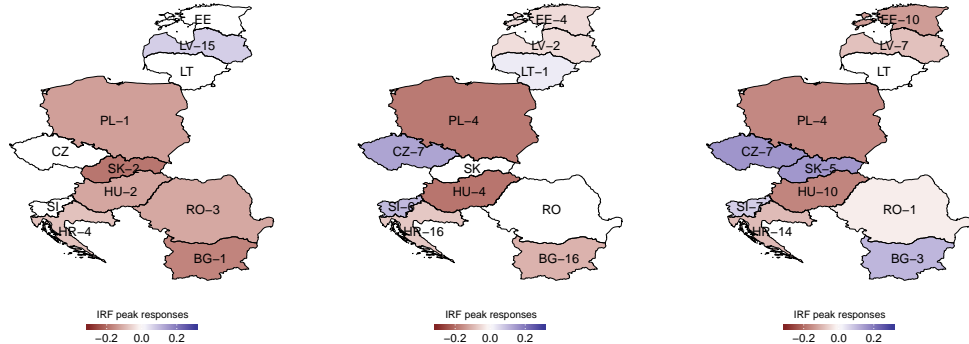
EE
LV–15
LT
PL–1
CZ
SK–2
HU–2
SI
RO–3
HR–4
BG–1

IRF peak responses
−0.2 0.0 0.2

EE–4
LV–2
LT–1
PL–4
CZ–7
SK
HU–4
SI–8
RO
HR–16
BG–16

IRF peak responses
−0.2 0.0 0.2

EE–10
LV–7
LT
PL–4
CZ–7
SK–5
HU–10
SI–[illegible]
RO–1
HR–14
BG–3

IRF peak responses
−0.2 0.0 0.2